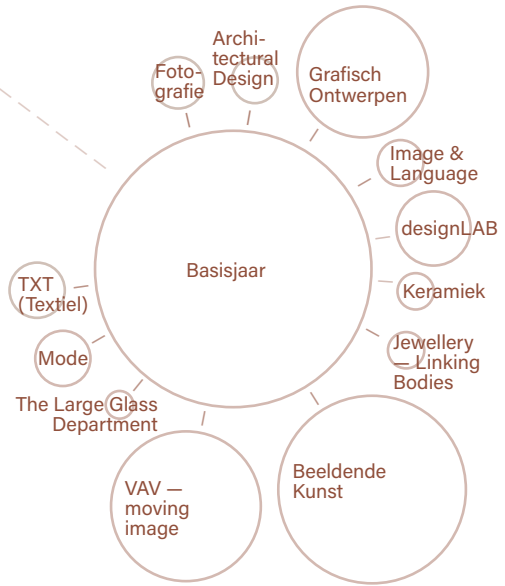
Foto-grafie

Archi-tectural Design

Grafisch Ontwerpen

Image & Language

designLAB

Keramiek

Jewellery — Linking Bodies

Beeldende Kunst

VAV — moving image

The Large Glass Department

Mode

TXT (Textiel)

Basisjaar